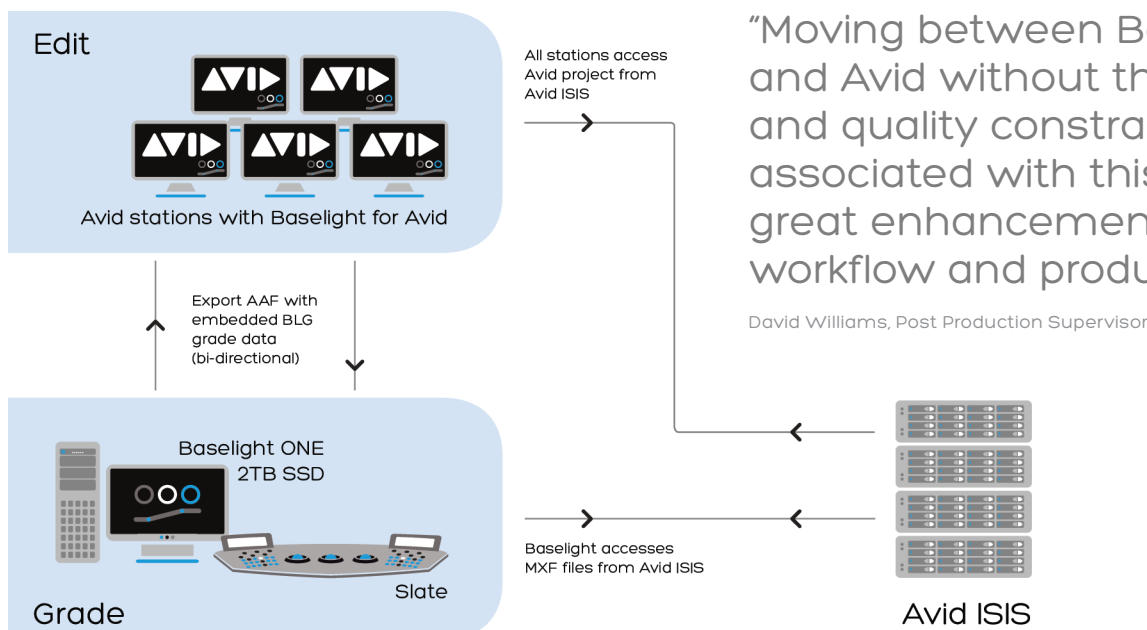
Edit

Avid stations with Baselight for Avid

All stations access Avid project from Avid ISIS

“Moving between B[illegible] and Avid without th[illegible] and quality constra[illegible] associated with thi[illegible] great enhancemen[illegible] workflow and produ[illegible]

David Williams, Post Production Supervisor

Export AAF with embedded BLG grade data (bi-directional)

Baselight ONE
2TB SSD

Slate

Grade

Baselight accesses MXF files from Avid ISIS

Avid ISIS